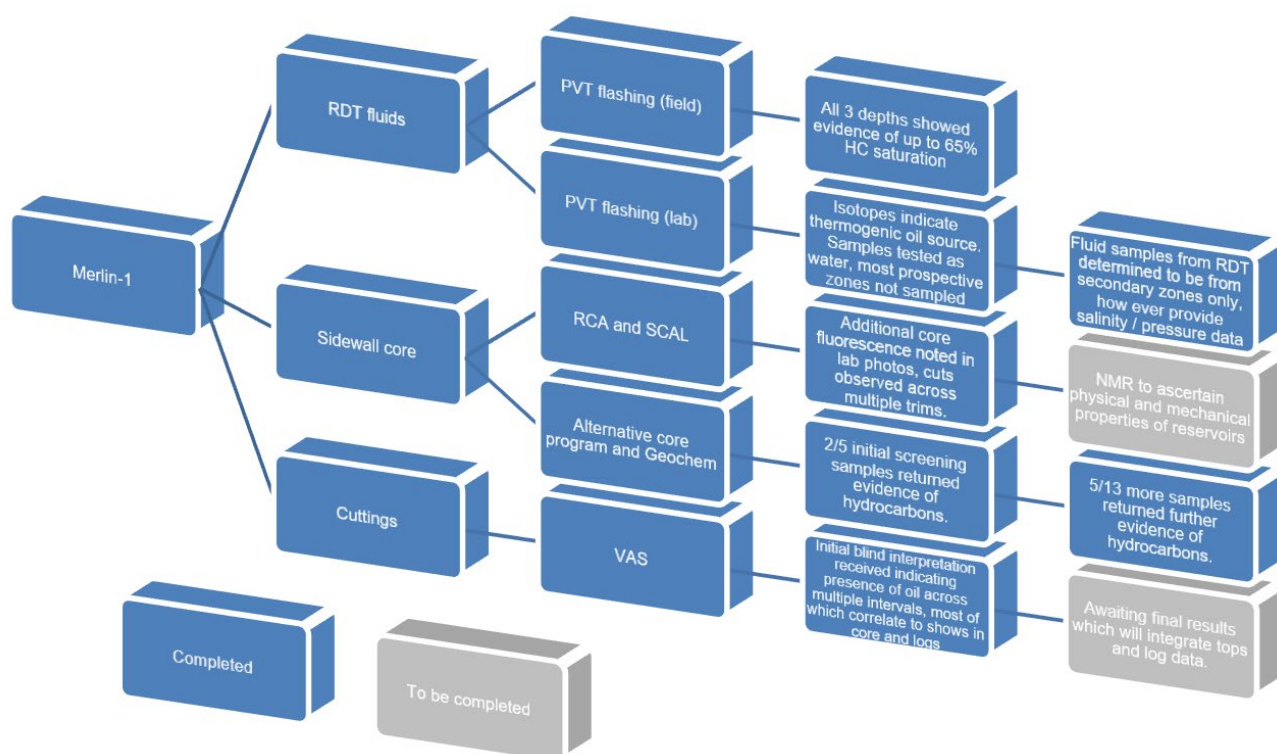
Merlin-1

RDT fluids

Sidewall core

Cuttings

PVT flashing (field)

PVT flashing (lab)

RCA and SCAL

Alternative core program and Geochem

VAS

All 3 depths showed evidence of up to 65% HC saturation

Isotopes indicate thermogenic oil source. Samples tested as water, most prospective zones not sampled

Additional core fluorescence noted in lab photos, cuts observed across multiple trims.

2/5 initial screening samples returned evidence of hydrocarbons.

Initial blind interpretation received indicating presence of oil across multiple intervals, most of which correlate to shows in core and logs

Fluid samples from RDT determined to be from secondary zones only, how ever provide salinity / pressure data

NMR to ascertain physical and mechanical properties of reservoirs

5/13 more samples returned further evidence of hydrocarbons.

Awaiting final results which will integrate tops and log data.

Completed

To be completed